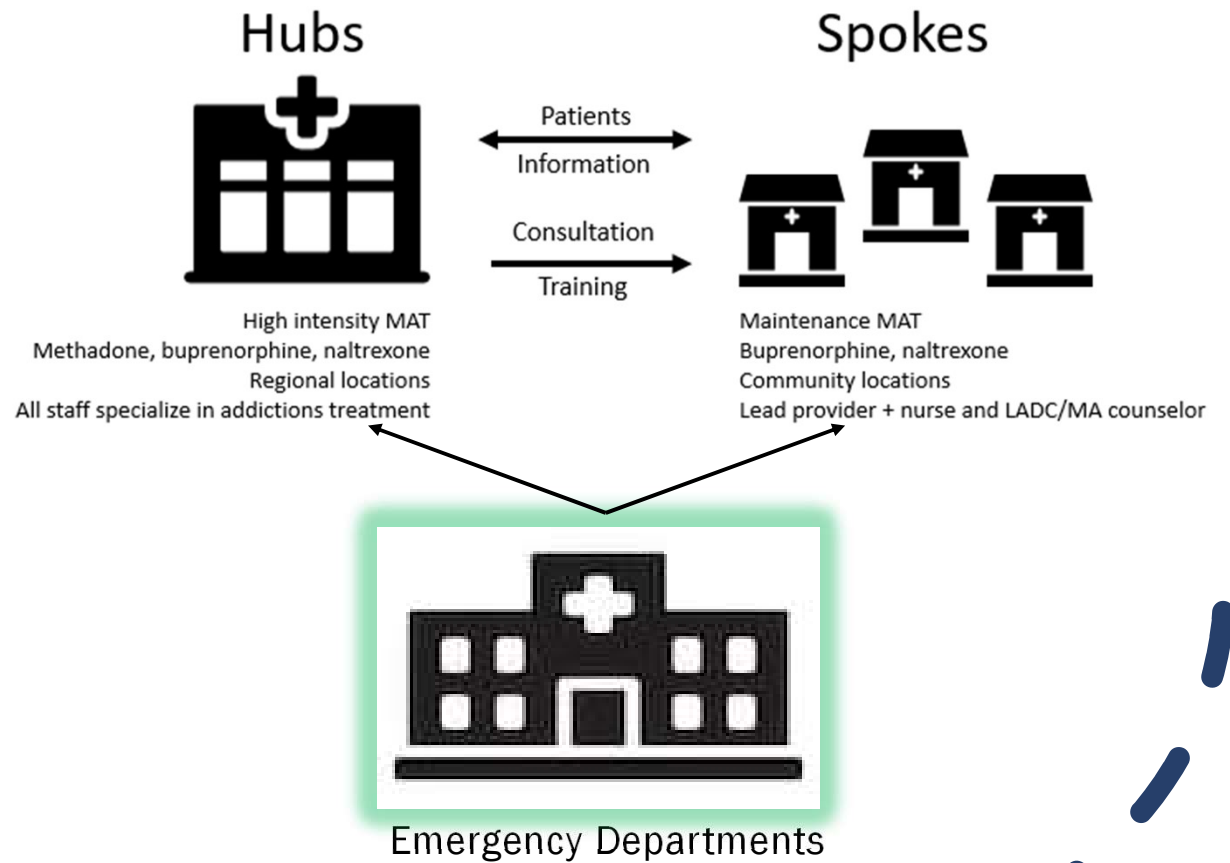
Hubs

Spokes

Patients

Information

Consultation

Training

High intensity MAT
Methadone, buprenorphine, naltrexone
Regional locations
All staff specialize in addictions treatment

Maintenance MAT
Buprenorphine, naltrexone
Community locations
Lead provider + nurse and LADC/MA counselor

Emergency Departments